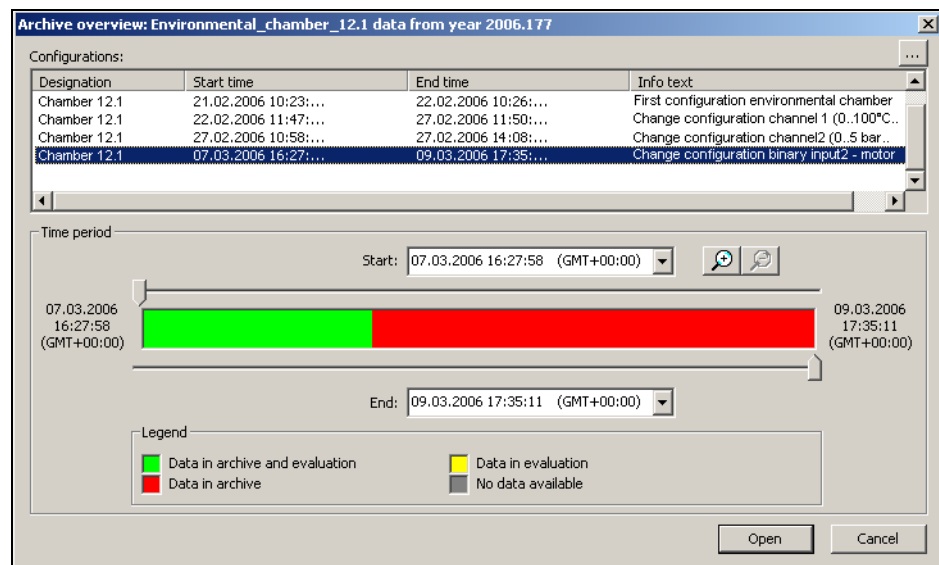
Archive overview: Environmental_chamber_12.1 data from year 2006.177

Configurations:

...

| Designation | Start time | End time | Info text |
|---|---|---|---|
| Chamber 12.1 | 21.02.2006 10:23:... | 22.02.2006 10:26:... | First configuration environmental chamber |
| Chamber 12.1 | 22.02.2006 11:47:... | 27.02.2006 11:50:... | Change configuration channel 1 (0..100°C.. |
| Chamber 12.1 | 27.02.2006 10:58:... | 27.02.2006 14:08:... | Change configuration channel2 (0..5 bar.. |
| Chamber 12.1 | 07.03.2006 16:27:... | 09.03.2006 17:35:... | Change configuration binary input2 - motor |

Time period

Start: 07.03.2006 16:27:58 (GMT+00:00)

07.03.2006 16:27:58 (GMT+00:00)

09.03.2006 17:35:11 (GMT+00:00)

End: 09.03.2006 17:35:11 (GMT+00:00)

Legend

Data in archive and evaluation

Data in archive

Data in evaluation

No data available

Open

Cancel